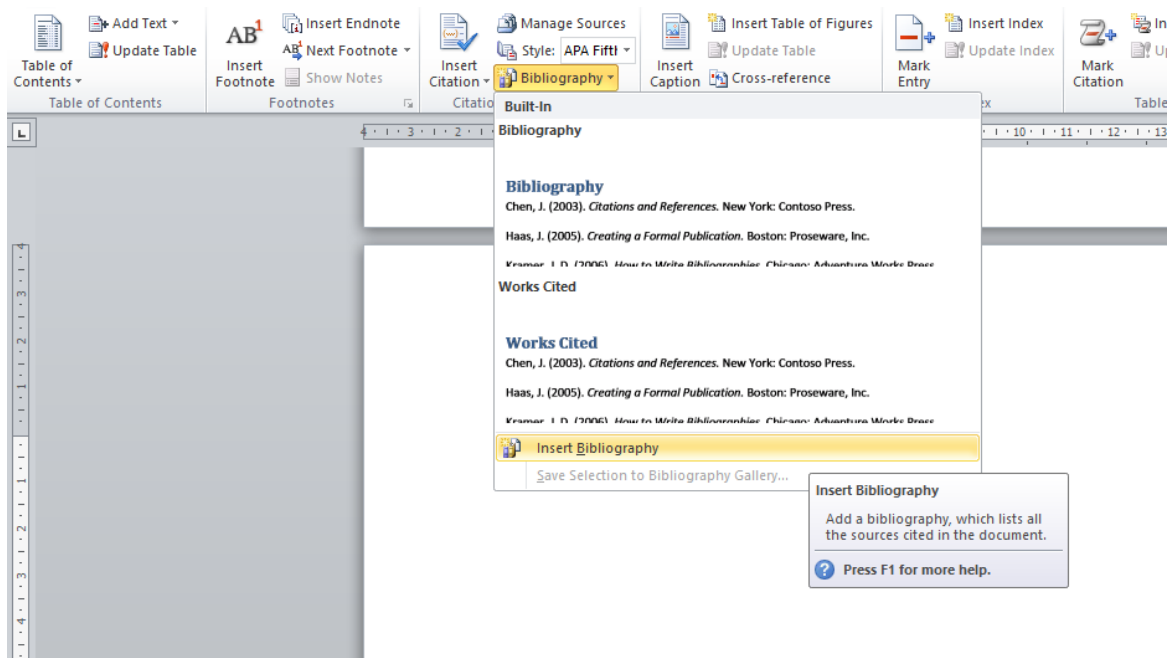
Table of Contents ▾
Add Text ▾
Update Table
Table of Contents

AB¹
Insert Footnote
Insert Endnote
Next Footnote ▾
Show Notes
Footnotes

Insert Citation ▾
Manage Sources
Style: APA Fifth ▾
Bibliography ▾
Citatio

Insert Caption
Insert Table of Figures
Update Table
Cross-reference

Mark Entry
Insert Index
Update Index
x

Mark Citation
In
Up
Table

Built-In
Bibliography

Bibliography
Chen, J. (2003). *Citations and References.* New York: Contoso Press.

Haas, J. (2005). *Creating a Formal Publication.* Boston: Proseware, Inc.

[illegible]

Works Cited

Works Cited
Chen, J. (2003). *Citations and References.* New York: Contoso Press.

Haas, J. (2005). *Creating a Formal Publication.* Boston: Proseware, Inc.

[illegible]

Insert Bibliography
Save Selection to Bibliography Gallery...

Insert Bibliography
Add a bibliography, which lists all the sources cited in the document.
Press F1 for more help.